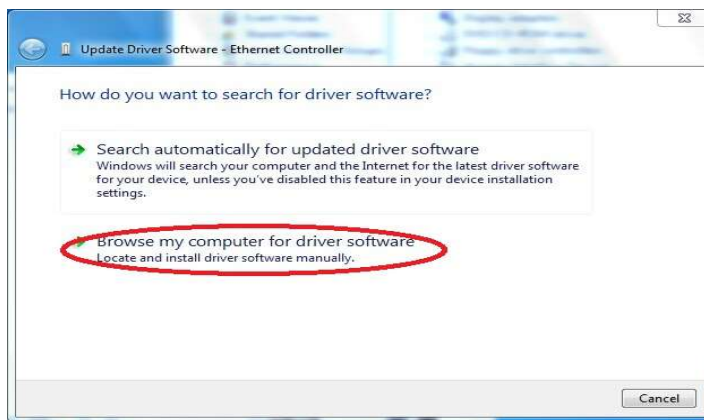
Update Driver Software - Ethernet Controller

How do you want to search for driver software?

Search automatically for updated driver software
Windows will search your computer and the Internet for the latest driver software for your device, unless you've disabled this feature in your device installation settings.

Browse my computer for driver software
Locate and install driver software manually.

Cancel